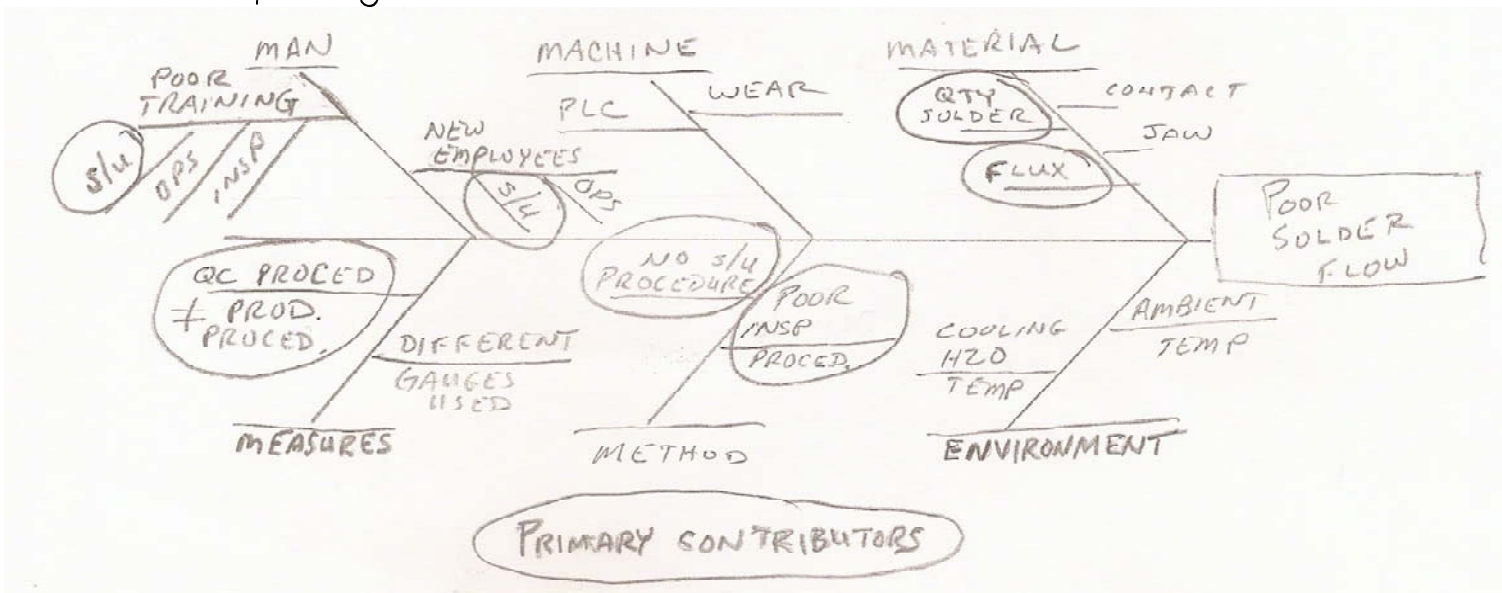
MAN

POOR TRAINING

S/U

OPS

INSP

MACHINE

PLC

WEAR

NEW EMPLOYEES

S/U

OPS

MATERIAL

QTY SOLDER

CONTACT

JAW

FLUX

POOR SOLDER FLOW

QC PROCED
≠ PROD. PROCED.

DIFFERENT

GAUGES USED

NO S/U PROCEDURE

POOR INSP PROCED.

COOLING H2O TEMP

AMBIENT TEMP

MEASURES

METHOD

ENVIRONMENT

PRIMARY CONTRIBUTORS